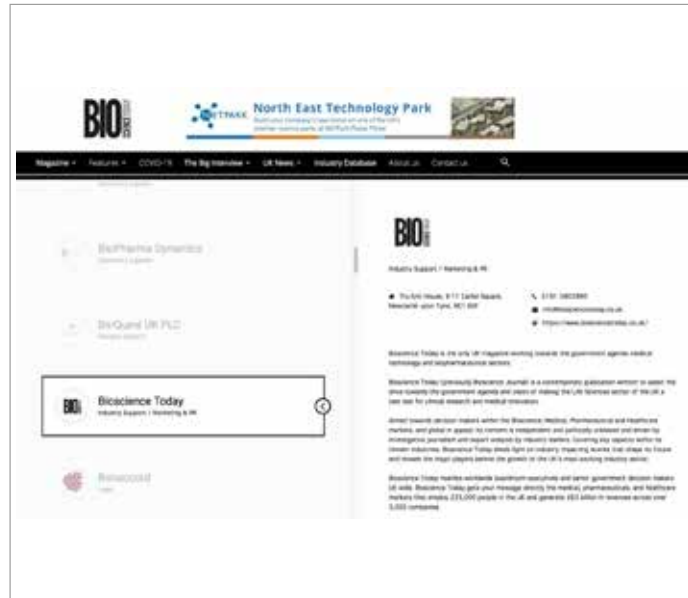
BIO

North East Technology Park

Magazine · Features · COVID-19 · The Big Interview · UK News · Industry Database · About us · Contact us

BioPharma Dynamics

BioQuell UK PLC

BIO Bioscience Today
Industry Support / Marketing & PR

Bioseccord

BIO

Industry Support / Marketing & PR

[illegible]